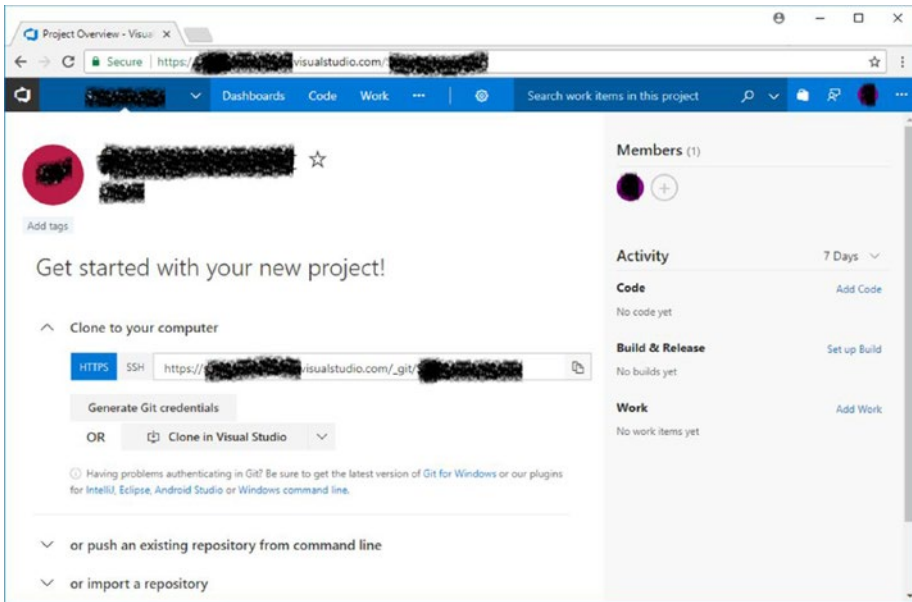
Project Overview - Visua ×

Secure | https://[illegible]visualstudio.com/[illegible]

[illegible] Dashboards Code Work ··· Search work items in this project

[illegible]

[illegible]

Add tags

Get started with your new project!

Clone to your computer

HTTPS SSH https://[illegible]visualstudio.com/_git/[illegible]

Generate Git credentials

OR Clone in Visual Studio

Having problems authenticating in Git? Be sure to get the latest version of Git for Windows or our plugins for IntelliJ, Eclipse, Android Studio or Windows command line.

or push an existing repository from command line

or import a repository

Members (1)

Activity 7 Days

Code Add Code

No code yet

Build & Release Set up Build

No builds yet

Work Add Work

No work items yet